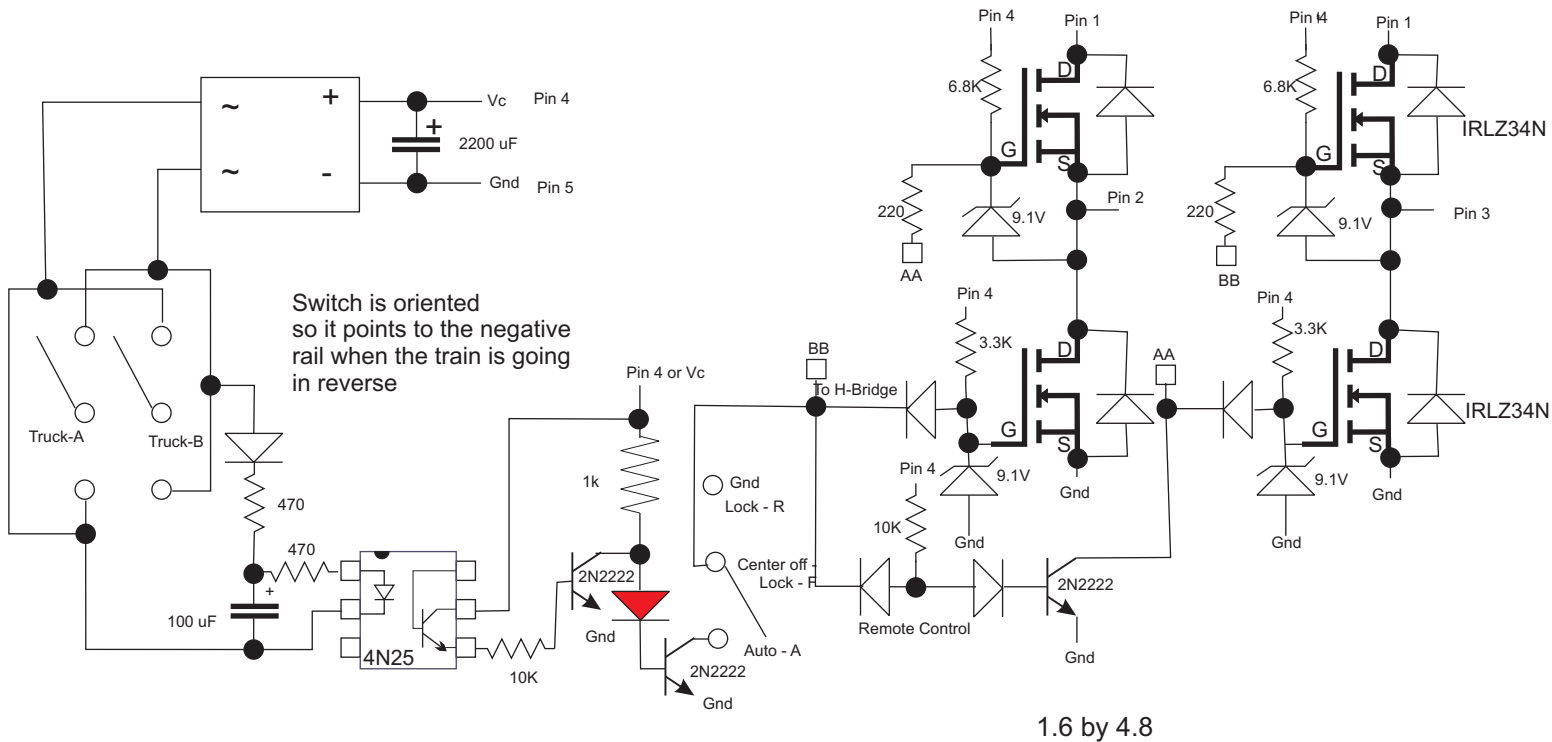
~
~
+
-
Vc
Pin 4
+
2200 uF
Gnd
Pin 5

Pin 4
Pin 1
6.8K
D
G
S
220
AA
9.1V
Pin 2

Pin I4
Pin 1
6.8K
D
G
S
IRLZ34N
220
BB
9.1V
Pin 3

Switch is oriented so it points to the negative rail when the train is going in reverse

Truck-A
Truck-B
470
470
+
100 uF
4N25
10K

Pin 4 or Vc
1k
2N2222
Gnd
2N2222
Gnd

Gnd
Lock - R
Center off - Lock - F
Auto - A

BB
To H-Bridge
Pin 4
3.3K
D
G
S
9.1V
Gnd
Pin 4
10K
Gnd
Remote Control
2N2222
Gnd

AA
Pin 4
3.3K
D
G
S
IRLZ34N
9.1V
Gnd
Gnd

1.6 by 4.8